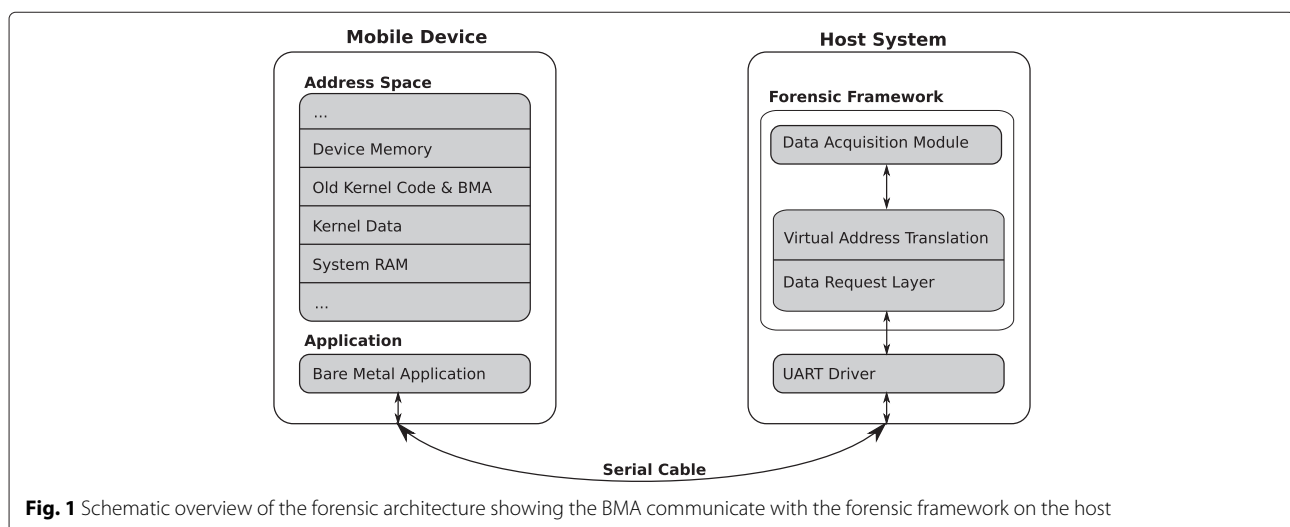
Mobile Device

Address Space

...

Device Memory

Old Kernel Code & BMA

Kernel Data

System RAM

...

Application

Bare Metal Application

Host System

Forensic Framework

Data Acquisition Module

Virtual Address Translation

Data Request Layer

UART Driver

Serial Cable

**Fig. 1** Schematic overview of the forensic architecture showing the BMA communicate with the forensic framework on the host